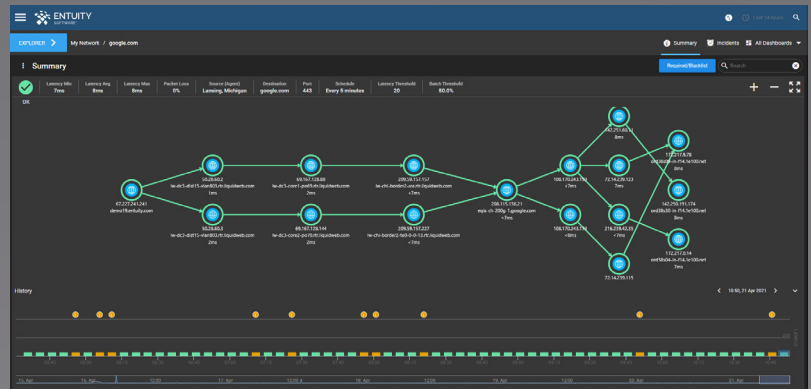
ENTUITY
EXPLORER
My Network / google.com
Summary
Incidents
All Dashboards
Summary
Required/Blacklist
Search

| Latency Min | Latency Avg | Latency Max | Packet Loss | Source (Agent) | Destination | Port | Schedule | Latency Threshold | Batch Threshold |
|---|---|---|---|---|---|---|---|---|---|
| 7ms | 8ms | 8ms | 0% | Lansing, Michigan | google.com | 443 | Every 5 minutes | 20 | 80.0% |

OK

67.227.241.241
demo19.entuity.com

50.28.63.2
lw-dc5-dist15-vlan803.rtr.liquidweb.com
1ms

50.28.63.3
lw-dc3-dist15-vlan803.rtr.liquidweb.com
2ms

69.167.128.88
lw-dc5-core1-po49.rtr.liquidweb.com
2ms

69.167.128.144
lw-dc3-core2-po70.rtr.liquidweb.com
2ms

209.59.157.157
lw-chi-border2-ae-mi.liquidweb.com
<7ms

209.59.157.227
lw-chi-border2-te0-0-0-12.rtr.liquidweb.com
<7ms

206.115.136.21
mpk-ch-200g-1.google.com
<7ms

108.170.243.193
<7ms

108.170.243.174
<8ms

142.251.60.5
8ms

72.14.236.123
7ms

216.239.42.35
<7ms

72.14.239.115

172.217.8.78
ord38s08-in-f14.1e100.net
8ms

142.250.191.174
ord38s30-in-f14.1e100.net
8ms

172.217.0.14
ord18s04-in-f14.1e100.net
7ms

History
10:50, 21 Apr 2021

15. Apr
16. Apr
12:00
17. Apr
12:00
18. Apr
12:00
19. Apr
12:00
20. Apr
21. Apr